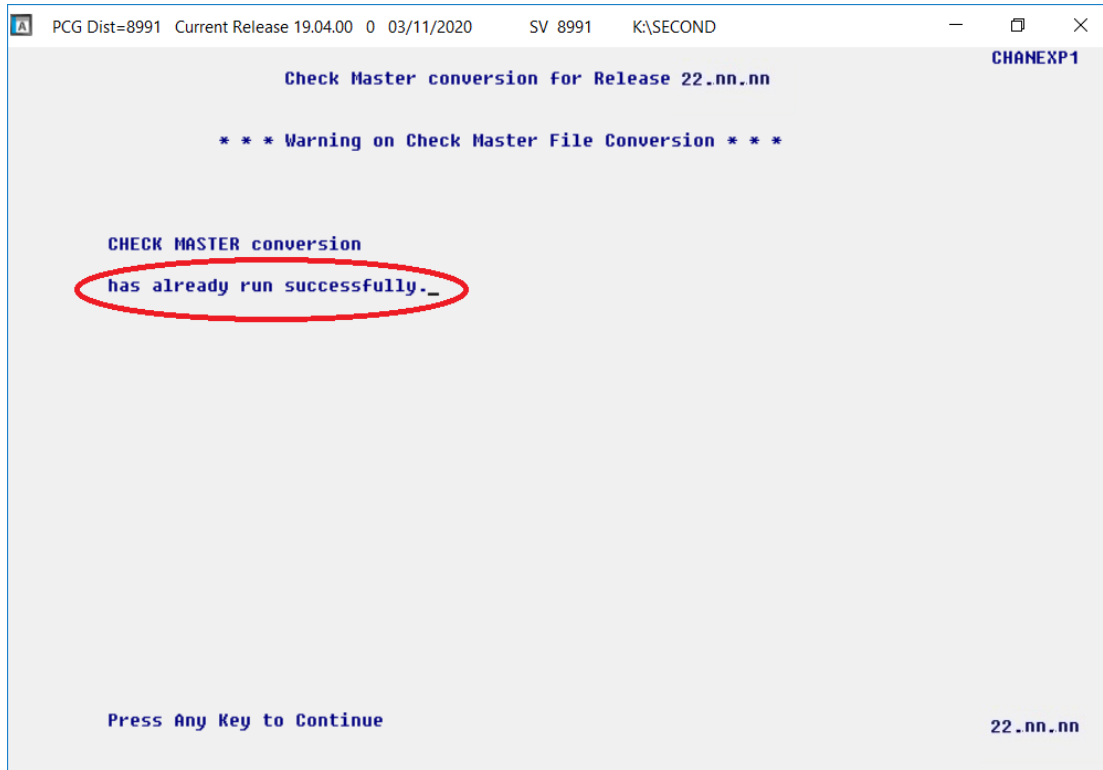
PCG Dist=8991 Current Release 19.04.00 0 03/11/2020 SV 8991 K:\SECOND

CHANEXP1

Check Master conversion for Release 22.nn.nn

* * * Warning on Check Master File Conversion * * *

CHECK MASTER conversion
has already run successfully._

Press Any Key to Continue

22.nn.nn